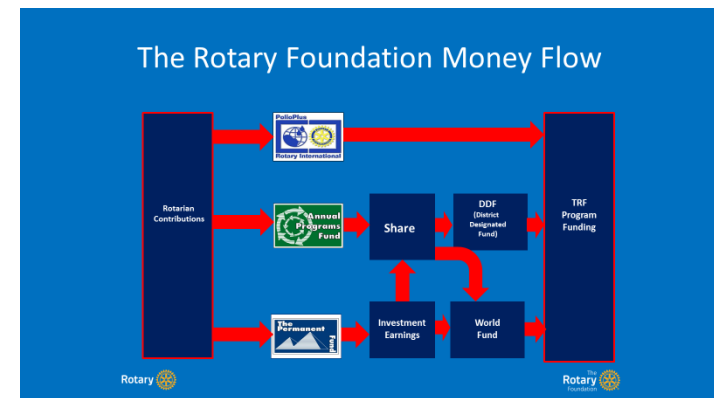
The Rotary Foundation Money Flow

Rotarian Contributions

PolioPlus

Rotary International

Annual Programs Fund

The Permanent Fund

Share

DDF (District Designated Fund)

Investment Earnings

World Fund

TRF Program Funding

Rotary

The Rotary Foundation